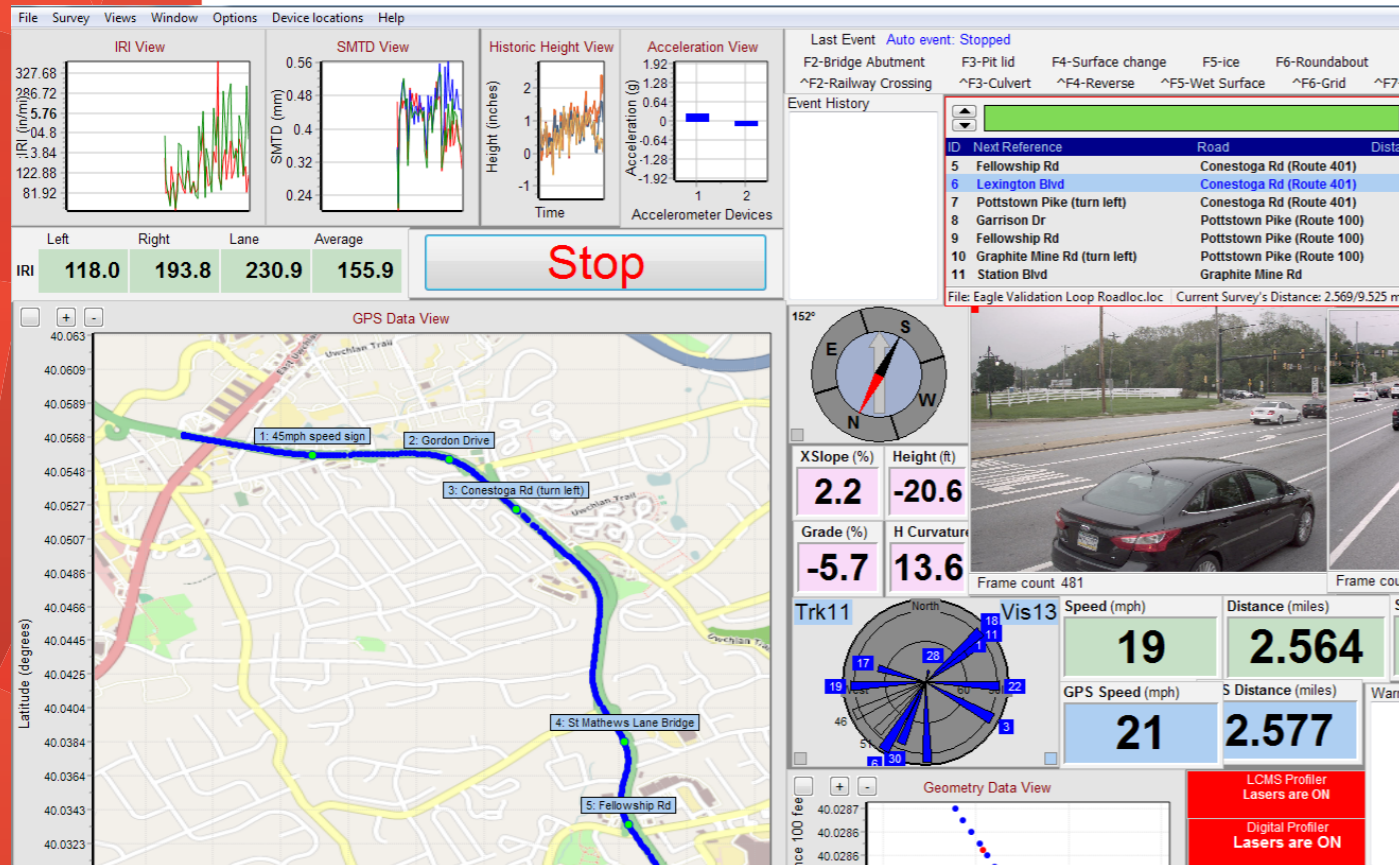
File Survey Views Window Options Device locations Help

IRI View
327.68
286.72
5.76
04.8
13.84
122.88
81.92
IRI (in/mi)

SMTD View
0.56
0.48
0.4
0.32
0.24
SMTD (mm)

Historic Height View
2
1
0
-1
Height (inches)
Time

Acceleration View
1.92
1.28
0.64
0
-0.64
-1.28
-1.92
Acceleration (g)
1 2
Accelerometer Devices

Last Event Auto event: Stopped
F2-Bridge Abutment F3-Pit lid F4-Surface change F5-ice F6-Roundabout
^F2-Railway Crossing ^F3-Culvert ^F4-Reverse ^F5-Wet Surface ^F6-Grid ^F7

Event History

| ID | Next Reference | Road | Dista |
|---|---|---|---|
| 5 | Fellowship Rd | Conestoga Rd (Route 401) | |
| 6 | Lexington Blvd | Conestoga Rd (Route 401) | |
| 7 | Pottstown Pike (turn left) | Conestoga Rd (Route 401) | |
| 8 | Garrison Dr | Pottstown Pike (Route 100) | |
| 9 | Fellowship Rd | Pottstown Pike (Route 100) | |
| 10 | Graphite Mine Rd (turn left) | Pottstown Pike (Route 100) | |
| 11 | Station Blvd | Graphite Mine Rd | |

File: Eagle Validation Loop Roadloc.loc Current Survey's Distance: 2.569/9.525 m

| | Left | Right | Lane | Average |
|---|---|---|---|---|
| IRI | 118.0 | 193.8 | 230.9 | 155.9 |

Stop

GPS Data View
40.063
40.0609
40.0589
40.0568
40.0548
40.0527
40.0507
40.0486
40.0466
40.0445
40.0425
40.0404
40.0384
40.0364
40.0343
40.0323
Latitude (degrees)
Uwchlan Trail
1: 45mph speed sign
2: Gordon Drive
3: Conestoga Rd (turn left)
Uwchlan Trail
4: St Mathews Lane Bridge
5: Fellowship Rd

152°
E S W N

XSlope (%) 2.2
Height (ft) -20.6
Grade (%) -5.7
H Curvature 13.6

Frame count 481
Frame cou

Trk11 Vis13
North
18 11 1 28 17 19 22 3 6 30 60 46 51 est

Speed (mph) 19
Distance (miles) 2.564
GPS Speed (mph) 21
S Distance (miles) 2.577
War

Geometry Data View
40.0287
40.0286
40.0286
nce 100 fee

LCMS Profiler
Lasers are ON
Digital Profiler
Lasers are ON